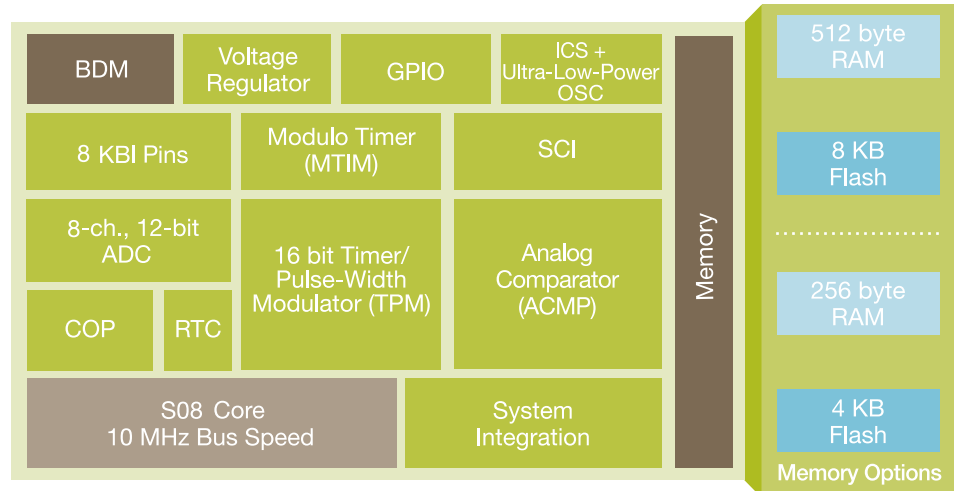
BDM

Voltage Regulator

GPIO

ICS + Ultra-Low-Power OSC

8 KBI Pins

Modulo Timer (MTIM)

SCI

8-ch., 12-bit ADC

16 bit Timer/ Pulse-Width Modulator (TPM)

Analog Comparator (ACMP)

COP

RTC

S08 Core 10 MHz Bus Speed

System Integration

Memory

512 byte RAM

8 KB Flash

256 byte RAM

4 KB Flash

Memory Options